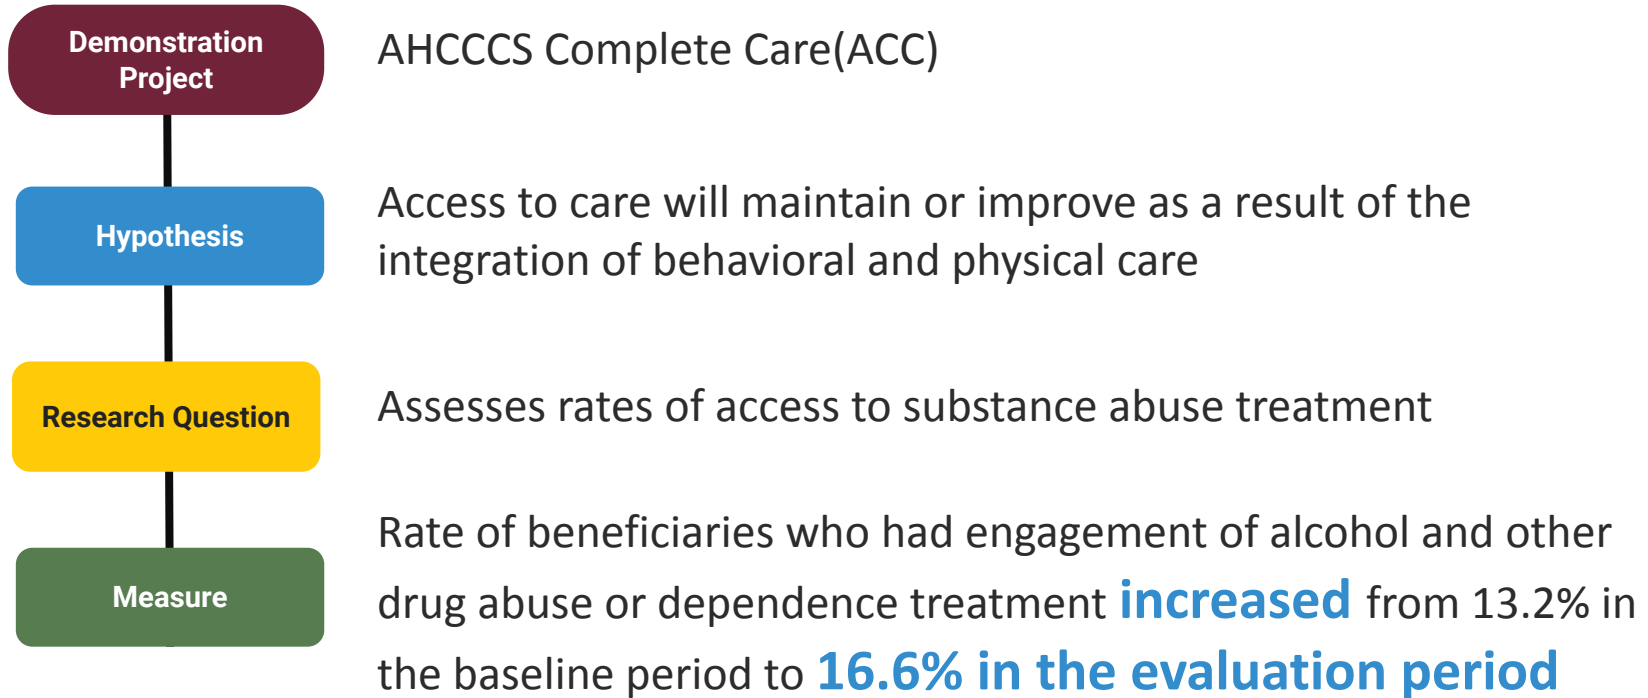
Demonstration Project

AHCCCS Complete Care(ACC)

Hypothesis

Access to care will maintain or improve as a result of the integration of behavioral and physical care

Research Question

Assesses rates of access to substance abuse treatment

Measure

Rate of beneficiaries who had engagement of alcohol and other drug abuse or dependence treatment increased from 13.2% in the baseline period to 16.6% in the evaluation period